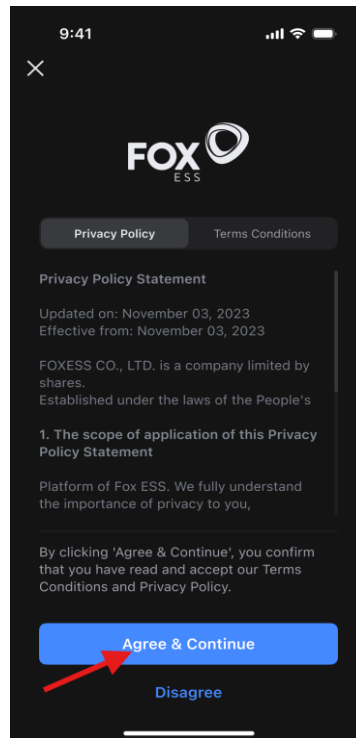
9:41

FOX
ESS

Privacy Policy | Terms Conditions

Privacy Policy Statement

Updated on: November 03, 2023
Effective from: November 03, 2023

FOXESS CO., LTD. is a company limited by shares.
Established under the laws of the People's

1. The scope of application of this Privacy Policy Statement

Platform of Fox ESS. We fully understand the importance of privacy to you,

By clicking 'Agree & Continue', you confirm that you have read and accept our Terms Conditions and Privacy Policy.

Agree & Continue

Disagree